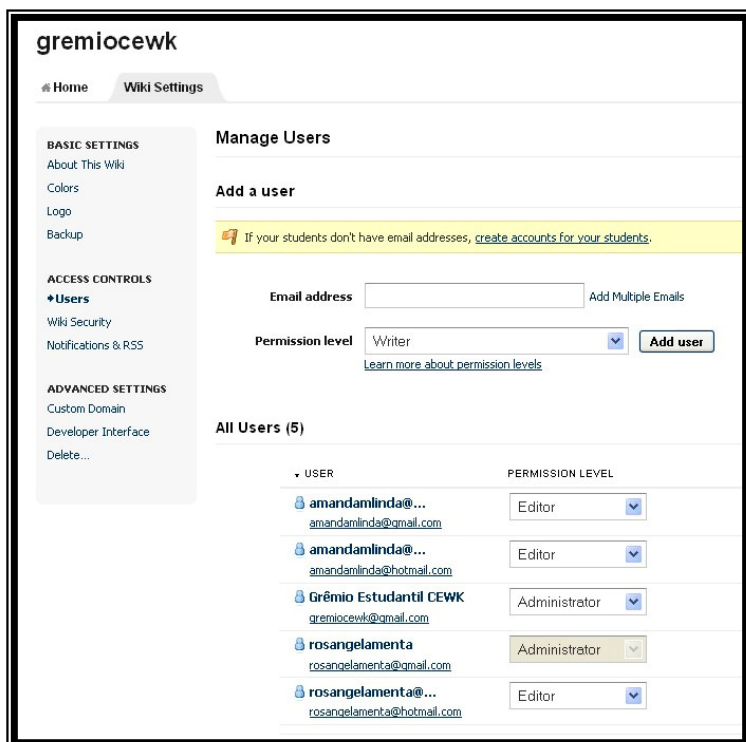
gremiocewk

Home | Wiki Settings

BASIC SETTINGS
About This Wiki
Colors
Logo
Backup

ACCESS CONTROLS
♦Users
Wiki Security
Notifications & RSS

ADVANCED SETTINGS
Custom Domain
Developer Interface
Delete...

Manage Users

Add a user

If your students don't have email addresses, create accounts for your students.

Email address
Add Multiple Emails

Permission level
Writer
Add user
Learn more about permission levels

All Users (5)

| USER | PERMISSION LEVEL |
|---|---|
| amandamlinda@... amandamlinda@gmail.com | Editor |
| amandamlinda@... amandamlinda@hotmail.com | Editor |
| Grêmio Estudantil CEWK gremiocewk@gmail.com | Administrator |
| rosangelamenta rosangelamenta@gmail.com | Administrator |
| rosangelamenta@... rosangelamenta@hotmail.com | Editor |